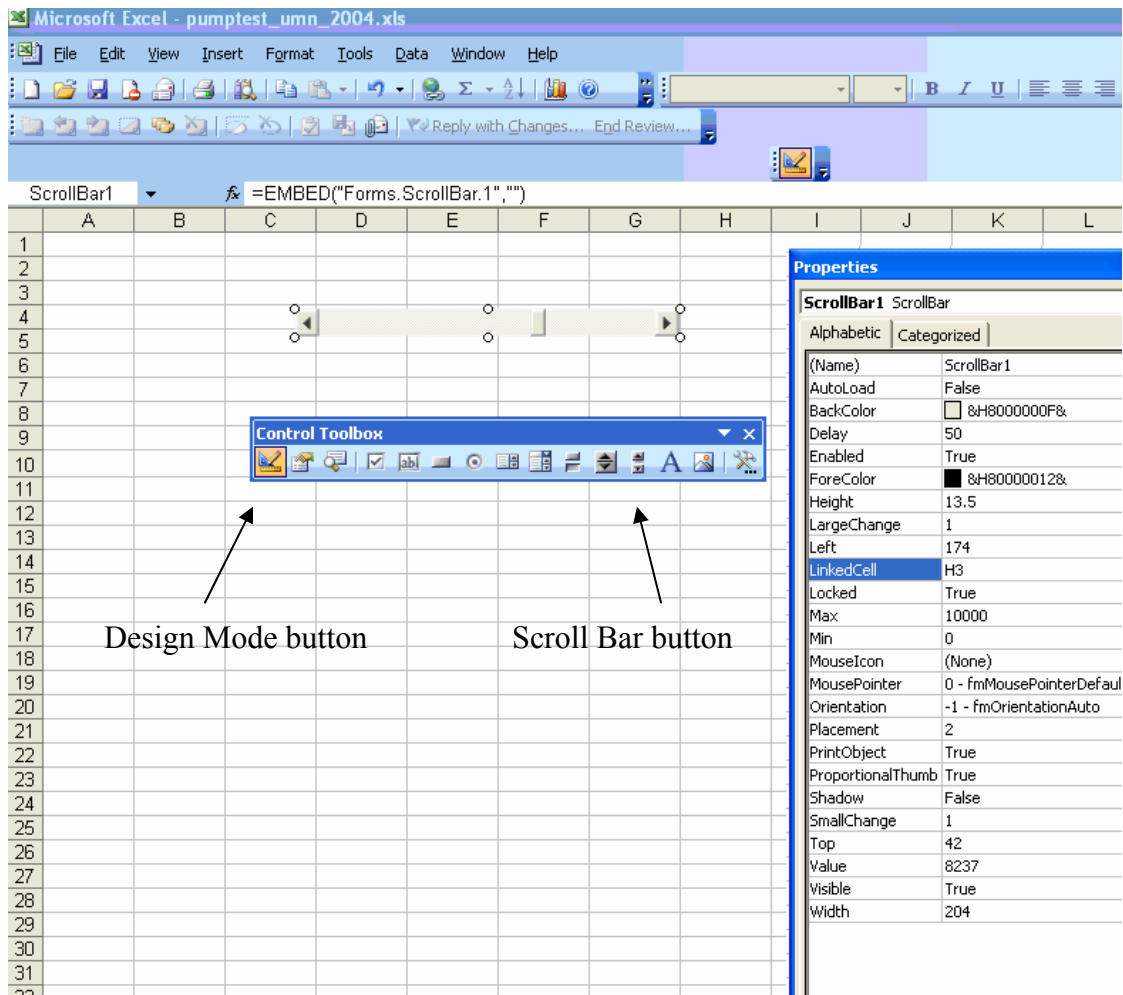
Microsoft Excel - pumptest_umn_2004.xls

File Edit View Insert Format Tools Data Window Help

Reply with Changes... End Review...

ScrollBar1 =EMBED("Forms.ScrollBar.1","")

| | A | B | C | D | E | F | G | H | I | J | K | L |
|---|---|---|---|---|---|---|---|---|---|---|---|---|

1 2 3 4 5 6 7 8 9 10 11 12 13 14 15 16 17 18 19 20 21 22 23 24 25 26 27 28 29 30 31

Control Toolbox

Design Mode button

Scroll Bar button

Properties

ScrollBar1 ScrollBar

Alphabetic Categorized

| | |
|---|---|
| (Name) | ScrollBar1 |
| AutoLoad | False |
| BackColor | &H8000000F& |
| Delay | 50 |
| Enabled | True |
| ForeColor | &H80000012& |
| Height | 13.5 |
| LargeChange | 1 |
| Left | 174 |
| LinkedCell | H3 |
| Locked | True |
| Max | 10000 |
| Min | 0 |
| MouseIcon | (None) |
| MousePointer | 0 - fmMousePointerDefaul |
| Orientation | -1 - fmOrientationAuto |
| Placement | 2 |
| PrintObject | True |
| ProportionalThumb | True |
| Shadow | False |
| SmallChange | 1 |
| Top | 42 |
| Value | 8237 |
| Visible | True |
| Width | 204 |